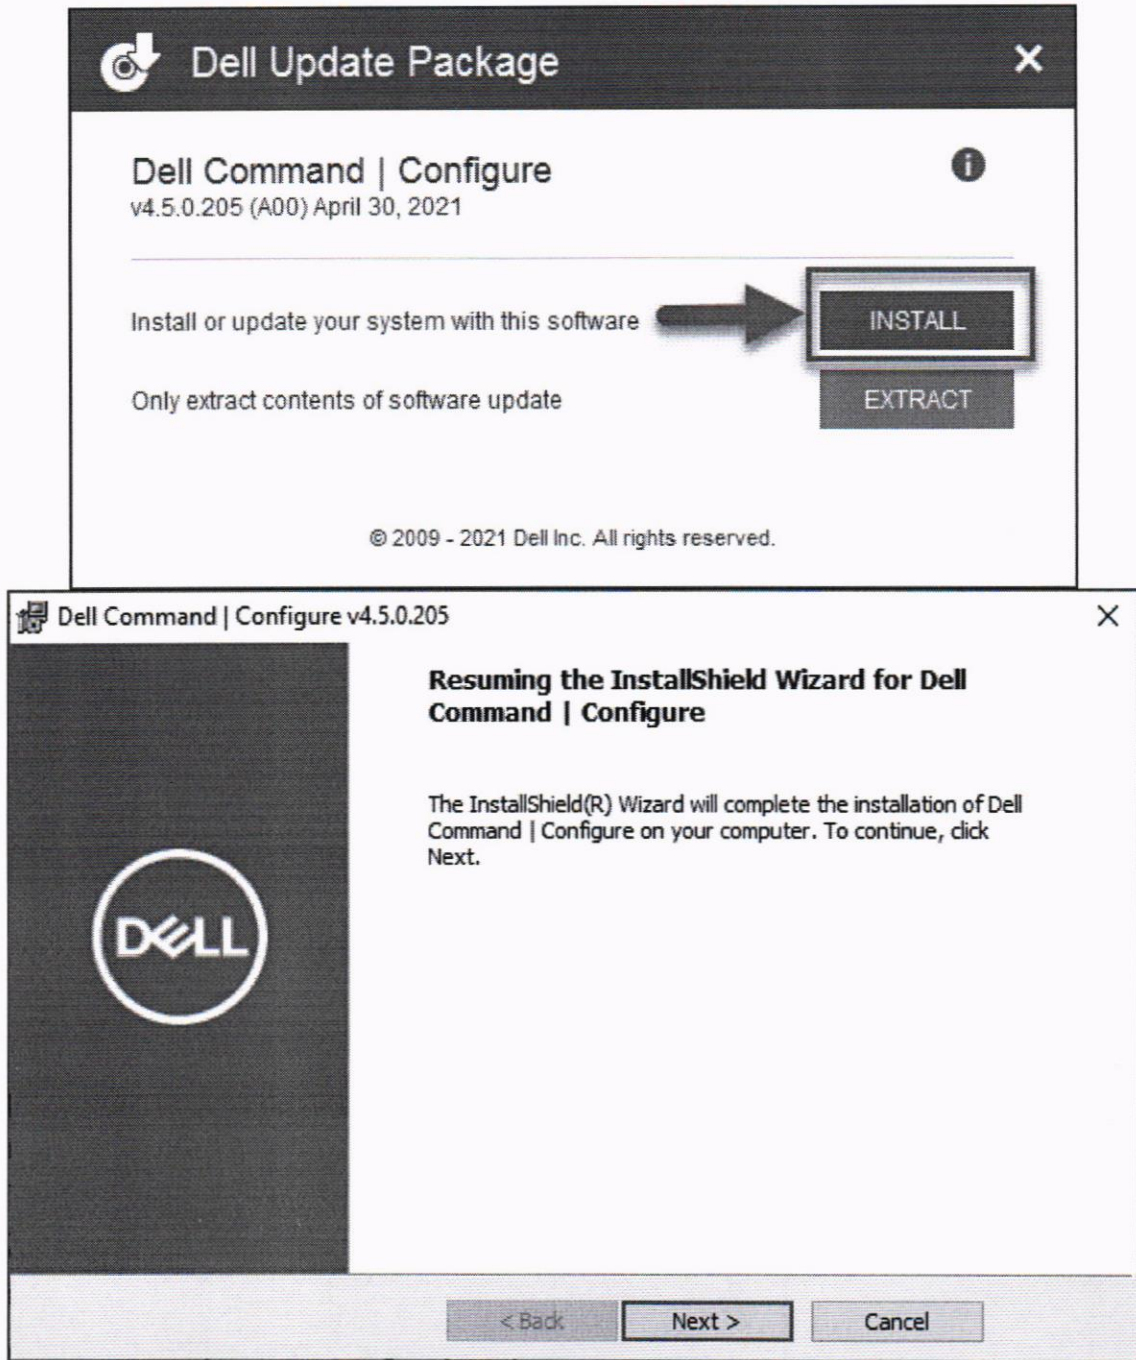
Dell Update Package

Dell Command | Configure
v4.5.0.205 (A00) April 30, 2021

Install or update your system with this software

INSTALL

Only extract contents of software update

EXTRACT

© 2009 - 2021 Dell Inc. All rights reserved.

Dell Command | Configure v4.5.0.205

Resuming the InstallShield Wizard for Dell Command | Configure

The InstallShield(R) Wizard will complete the installation of Dell Command | Configure on your computer. To continue, click Next.

DELL

< Back

Next >

Cancel